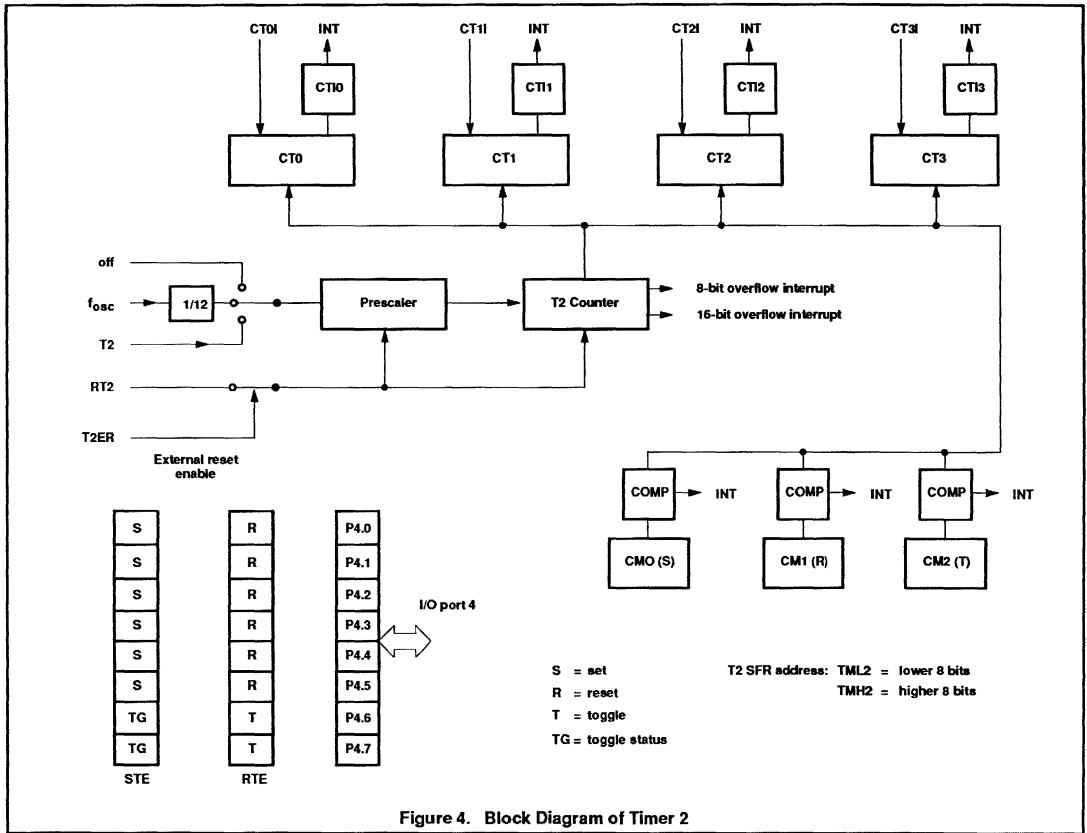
CT0I INT CTI0 CT0
CT1I INT CTI1 CT1
CT2I INT CTI2 CT2
CT3I INT CTI3 CT3

off
$f_{osc}$
1/12
T2
Prescaler
T2 Counter
8-bit overflow interrupt
16-bit overflow interrupt
RT2
T2ER
External reset enable

COMP INT
CMO (S)
COMP INT
CM1 (R)
COMP INT
CM2 (T)

| STE | RTE | |
|---|---|---|
| S | R | P4.0 |
| S | R | P4.1 |
| S | R | P4.2 |
| S | R | P4.3 |
| S | R | P4.4 |
| S | R | P4.5 |
| TG | T | P4.6 |
| TG | T | P4.7 |

I/O port 4

S = set
R = reset
T = toggle
TG = toggle status

T2 SFR address: TML2 = lower 8 bits
TMH2 = higher 8 bits

Figure 4. Block Diagram of Timer 2